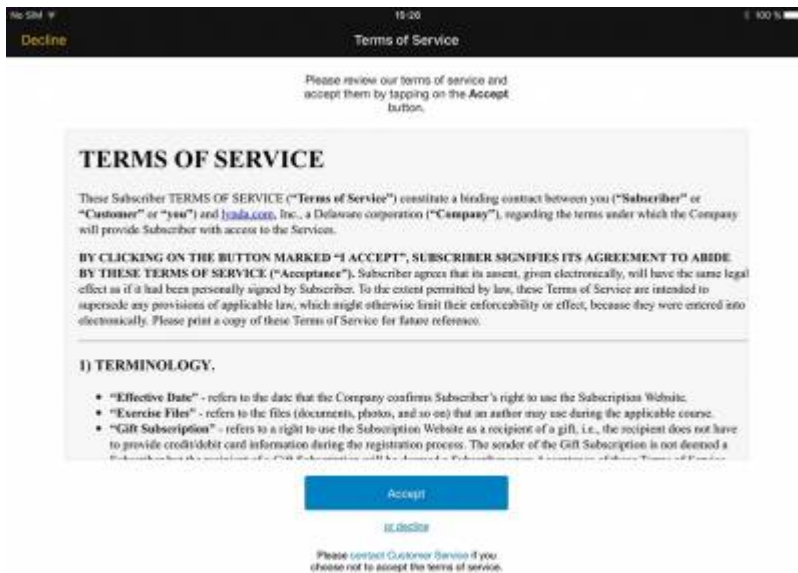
No SIM 15:20 100 %

Decline

Terms of Service

Please review our terms of service and accept them by tapping on the **Accept** button.

# TERMS OF SERVICE

These Subscriber TERMS OF SERVICE (**"Terms of Service"**) constitute a binding contract between you (**"Subscriber"** or **"Customer"** or **"you"**) and lynda.com, Inc., a Delaware corporation (**"Company"**), regarding the terms under which the Company will provide Subscriber with access to the Services.

**BY CLICKING ON THE BUTTON MARKED "I ACCEPT", SUBSCRIBER SIGNIFIES ITS AGREEMENT TO ABIDE BY THESE TERMS OF SERVICE ("Acceptance").** Subscriber agrees that its assent, given electronically, will have the same legal effect as if it had been personally signed by Subscriber. To the extent permitted by law, these Terms of Service are intended to supersede any provisions of applicable law, which might otherwise limit their enforceability or effect, because they were entered into electronically. Please print a copy of these Terms of Service for future reference.

## 1) TERMINOLOGY.

- **"Effective Date"** - refers to the date that the Company confirms Subscriber's right to use the Subscription Website.
- **"Exercise Files"** - refers to the files (documents, photos, and so on) that an author may use during the applicable course.
- **"Gift Subscription"** - refers to a right to use the Subscription Website as a recipient of a gift, i.e., the recipient does not have to provide credit/debit card information during the registration process. The sender of the Gift Subscription is not deemed a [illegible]

Accept

or decline

Please contact Customer Service if you choose not to accept the terms of service.